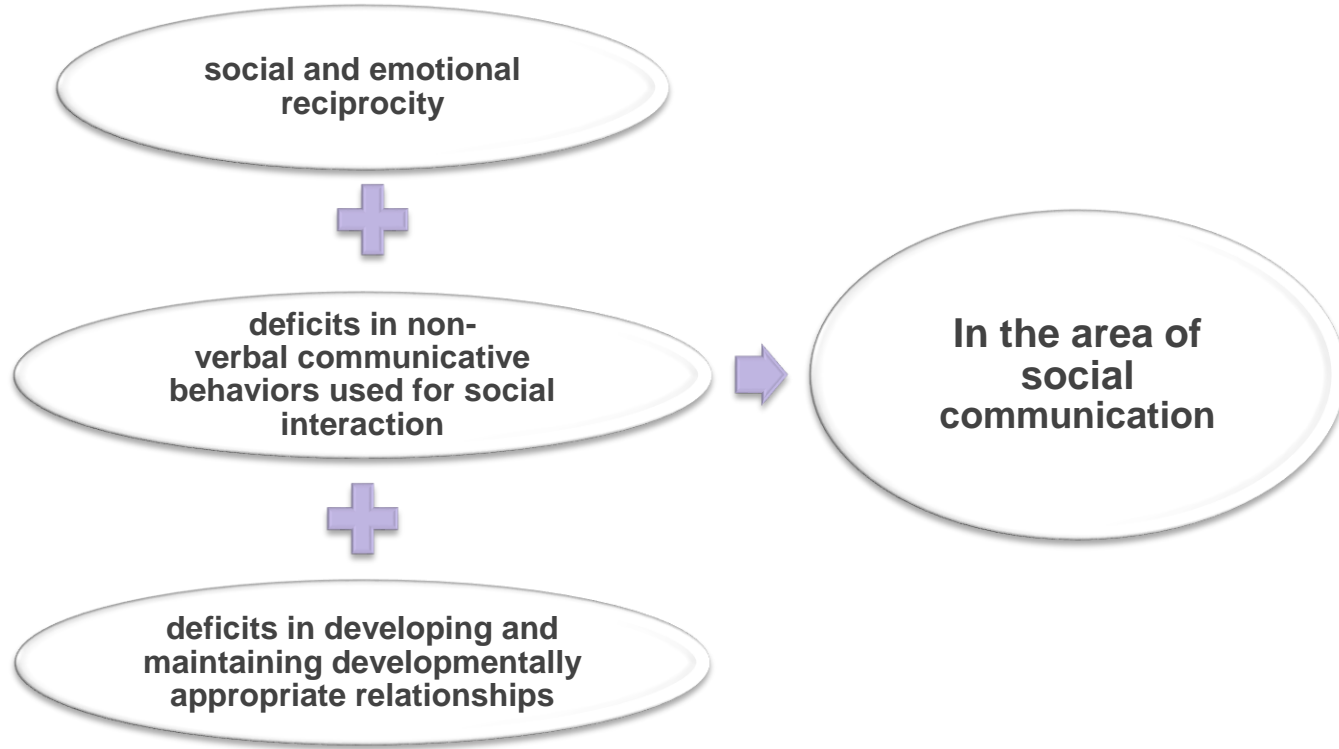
social and emotional reciprocity

deficits in non-verbal communicative behaviors used for social interaction

deficits in developing and maintaining developmentally appropriate relationships

In the area of social communication